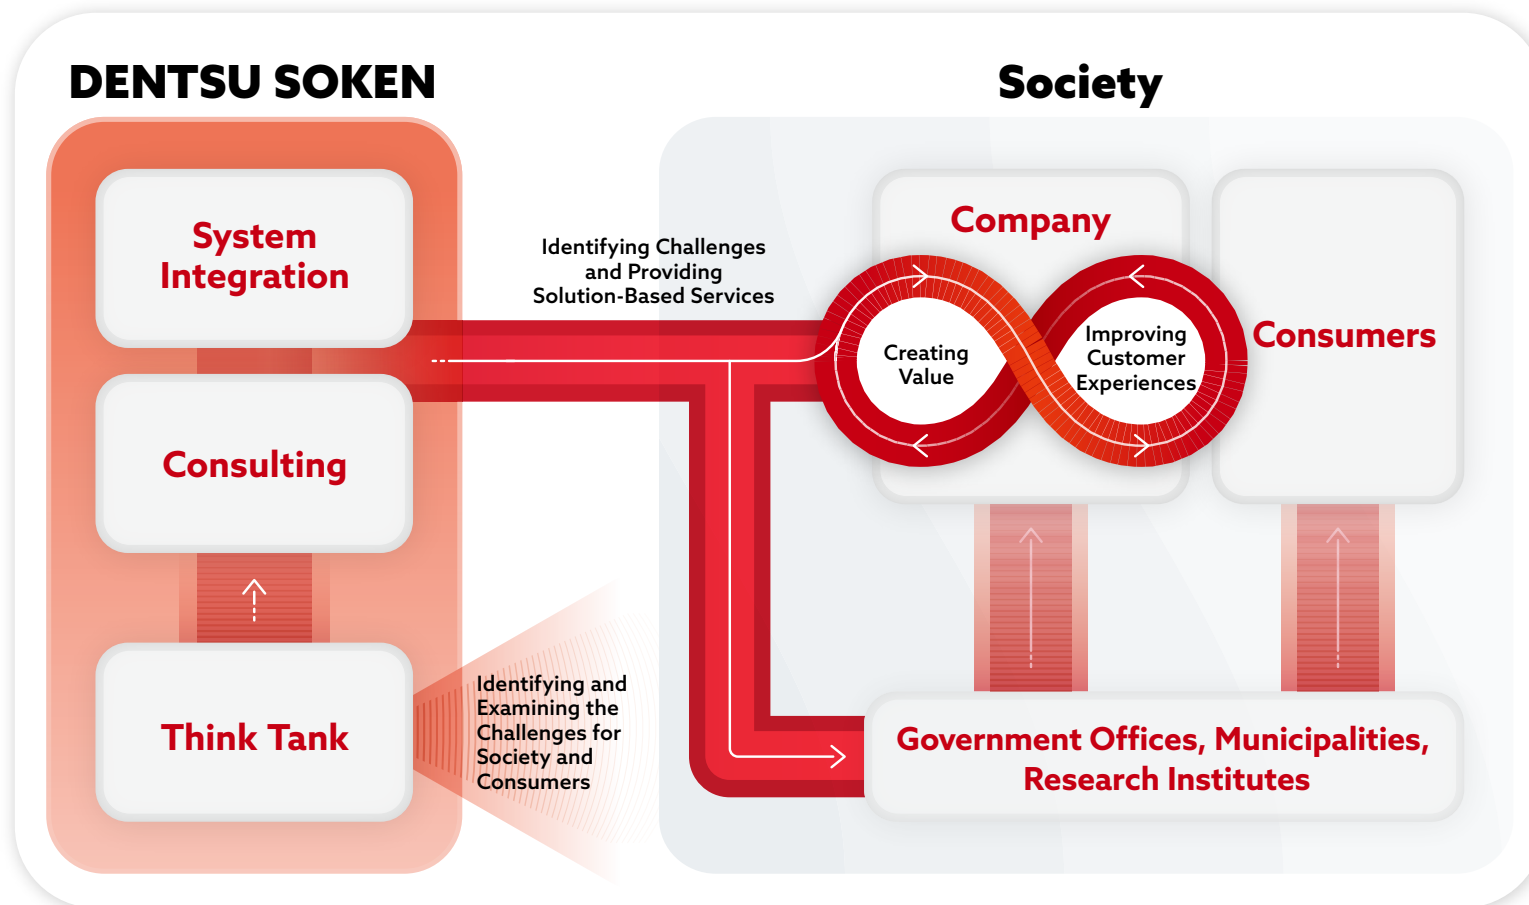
DENTSU SOKEN

System Integration

Consulting

Think Tank

Identifying Challenges and Providing Solution-Based Services

Identifying and Examining the Challenges for Society and Consumers

Society

Company

Creating Value

Improving Customer Experiences

Consumers

Government Offices, Municipalities, Research Institutes